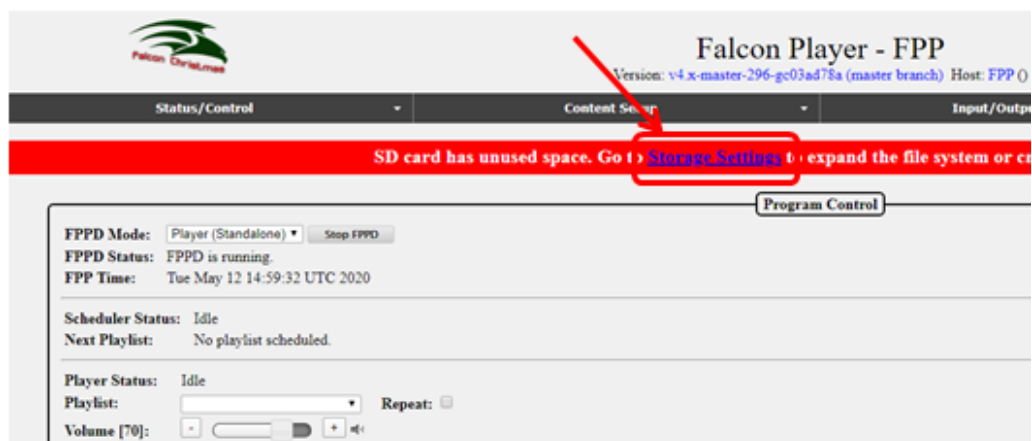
Falcon Christmas

Falcon Player - FPP

Version: v4.x-master-296-gc03ad78a (master branch) Host: FPP ()

Status/Control

Content Se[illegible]

Input/Outp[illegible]

SD card has unused space. Go t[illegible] Storage Settings t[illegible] expand the file system or cr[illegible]

Program Control

FPPD Mode: Player (Standalone) Stop FPPD

FPPD Status: FPPD is running.

FPP Time: Tue May 12 14:59:32 UTC 2020

Scheduler Status: Idle

Next Playlist: No playlist scheduled.

Player Status: Idle

Playlist:

Repeat:

Volume [70]: - +